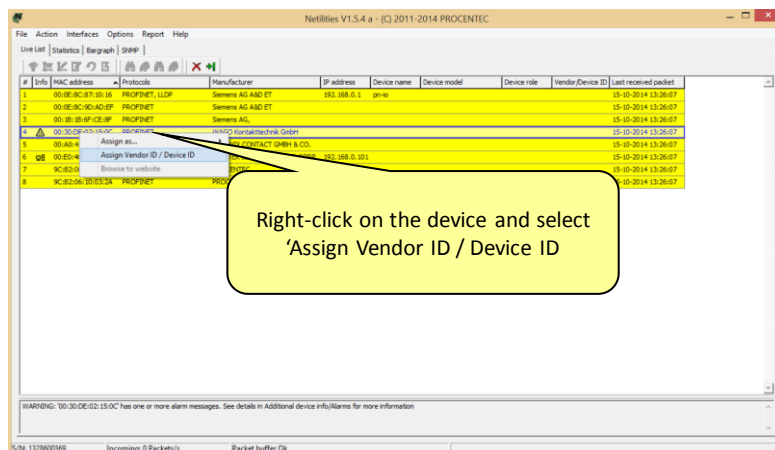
Netilities V1.5.4 a - (C) 2011-2014 PROCENTEC

File Action Interfaces Options Report Help

Live List | Statistics | Bargraph | SNMP

| # | Info | MAC address | Protocols | Manufacturer | IP address | Device name | Device model | Device role | Vendor/Device ID | Last received packet |
|---|---|---|---|---|---|---|---|---|---|---|
| 1 | | 00:0E:8C:87:10:16 | PROFINET, LLDP | Siemens AG A&D ET | 192.168.0.1 | pn-io | | | | 15-10-2014 13:26:07 |
| 2 | | 00:0E:8C:9D:AD:EF | PROFINET | Siemens AG A&D ET | | | | | | 15-10-2014 13:26:07 |
| 3 | | 00:1B:1B:6F:CE:8F | PROFINET | Siemens AG, | | | | | | 15-10-2014 13:26:07 |
| 4 | | 00:30:DE:02:15:0C | PROFINET | WAGO Kontakttechnik GmbH | | | | | | 15-10-2014 13:26:07 |
| 5 | | 00:A0:4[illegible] | | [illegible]X CONTACT GMBH & CO. | | | | | | 15-10-2014 13:26:07 |
| 6 | | 00:E0:4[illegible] | | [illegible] | 192.168.0.101 | | | | | 15-10-2014 13:26:07 |
| 7 | | 9C:B2:0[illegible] | | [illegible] | | | | | | 15-10-2014 13:26:07 |
| 8 | | 9C:B2:06:10:03:2A | PROFINET | PROC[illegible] | | | | | | 15-10-2014 13:26:07 |

Assign as...
Assign Vendor ID / Device ID
Browse to website

Right-click on the device and select ‘Assign Vendor ID / Device ID

WARNING: '00:30:DE:02:15:0C' has one or more alarm messages. See details in Additional device info/Alarms for more information

S/N: 1328600369 Incoming: 0 Packets/s Packet buffer Ok